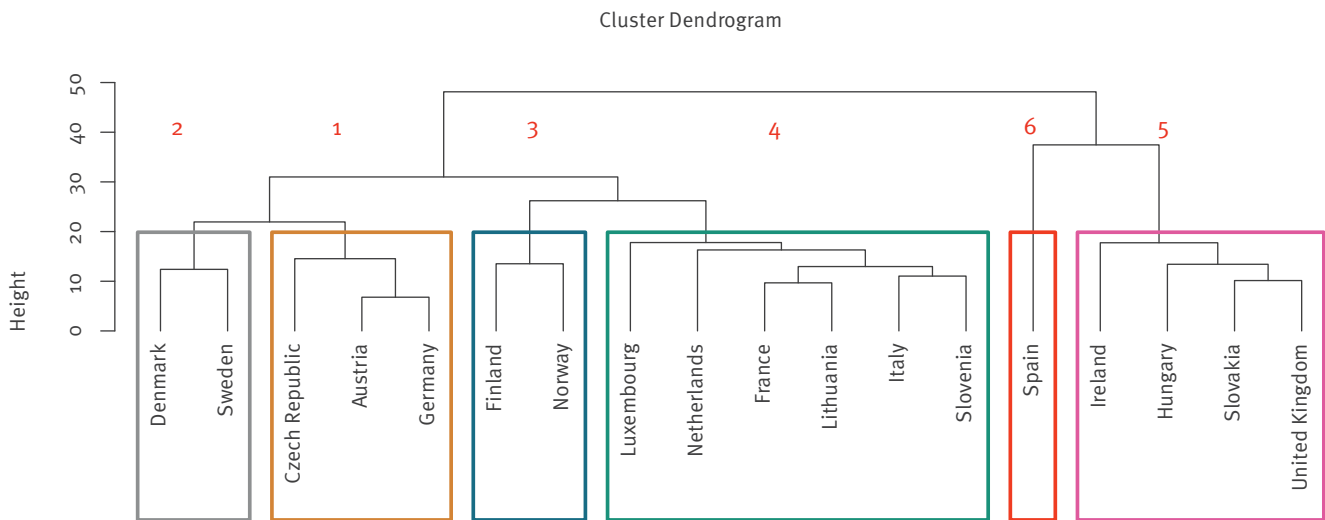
Cluster Dendrogram

Height

50
40
30
20
10
0

2
1
3
4
6
5

Denmark
Sweden
Czech Republic
Austria
Germany
Finland
Norway
Luxembourg
Netherlands
France
Lithuania
Italy
Slovenia
Spain
Ireland
Hungary
Slovakia
United Kingdom